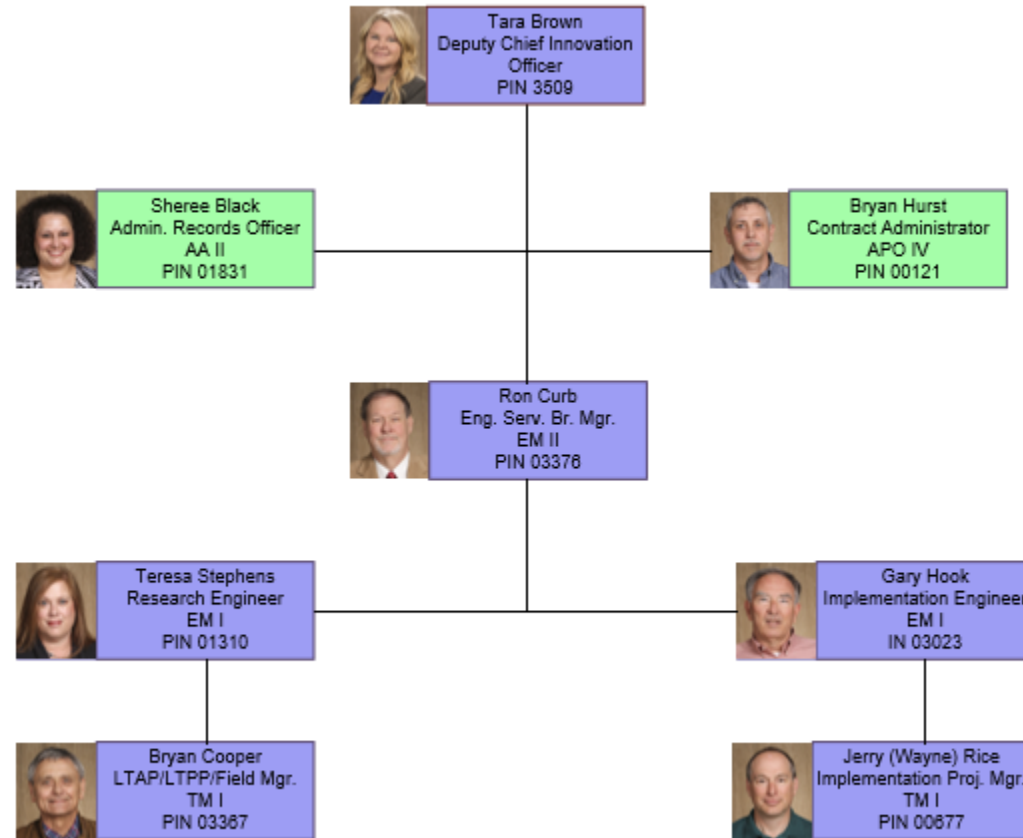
Tara Brown
Deputy Chief Innovation Officer
PIN 3509

Sheree Black
Admin. Records Officer
AA II
PIN 01831

Bryan Hurst
Contract Administrator
APO IV
PIN 00121

Ron Curb
Eng. Serv. Br. Mgr.
EM II
PIN 03376

Teresa Stephens
Research Engineer
EM I
PIN 01310

Gary Hook
Implementation Engineer
EM I
IN 03023

Bryan Cooper
LTAP/LTPP/Field Mgr.
TM I
PIN 03367

Jerry (Wayne) Rice
Implementation Proj. Mgr.
TM I
PIN 00677